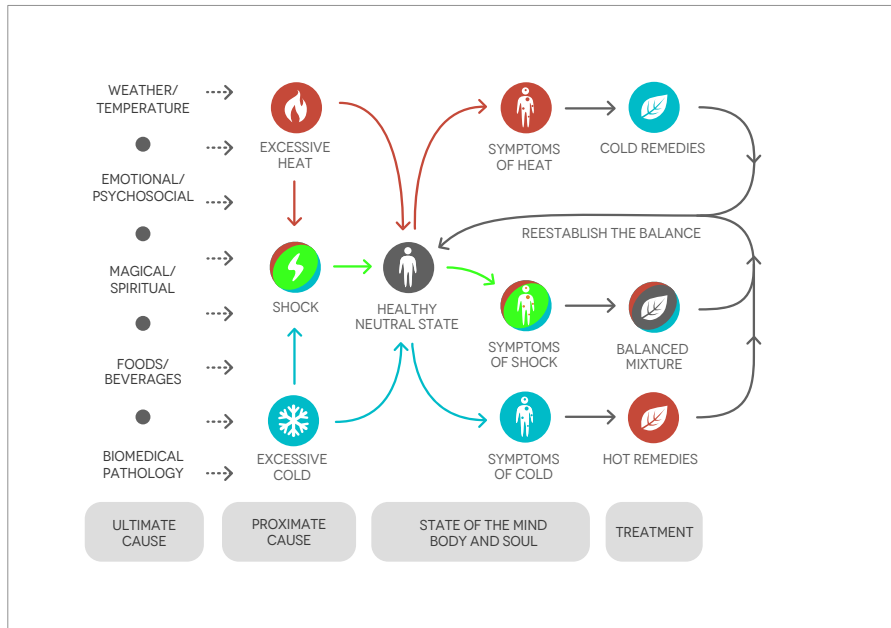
WEATHER/ TEMPERATURE

EMOTIONAL/ PSYCHOSOCIAL

MAGICAL/ SPIRITUAL

FOODS/ BEVERAGES

BIOMEDICAL PATHOLOGY

EXCESSIVE HEAT

SHOCK

EXCESSIVE COLD

HEALTHY NEUTRAL STATE

SYMPTOMS OF HEAT

COLD REMEDIES

REESTABLISH THE BALANCE

SYMPTOMS OF SHOCK

BALANCED MIXTURE

SYMPTOMS OF COLD

HOT REMEDIES

ULTIMATE CAUSE

PROXIMATE CAUSE

STATE OF THE MIND BODY AND SOUL

TREATMENT